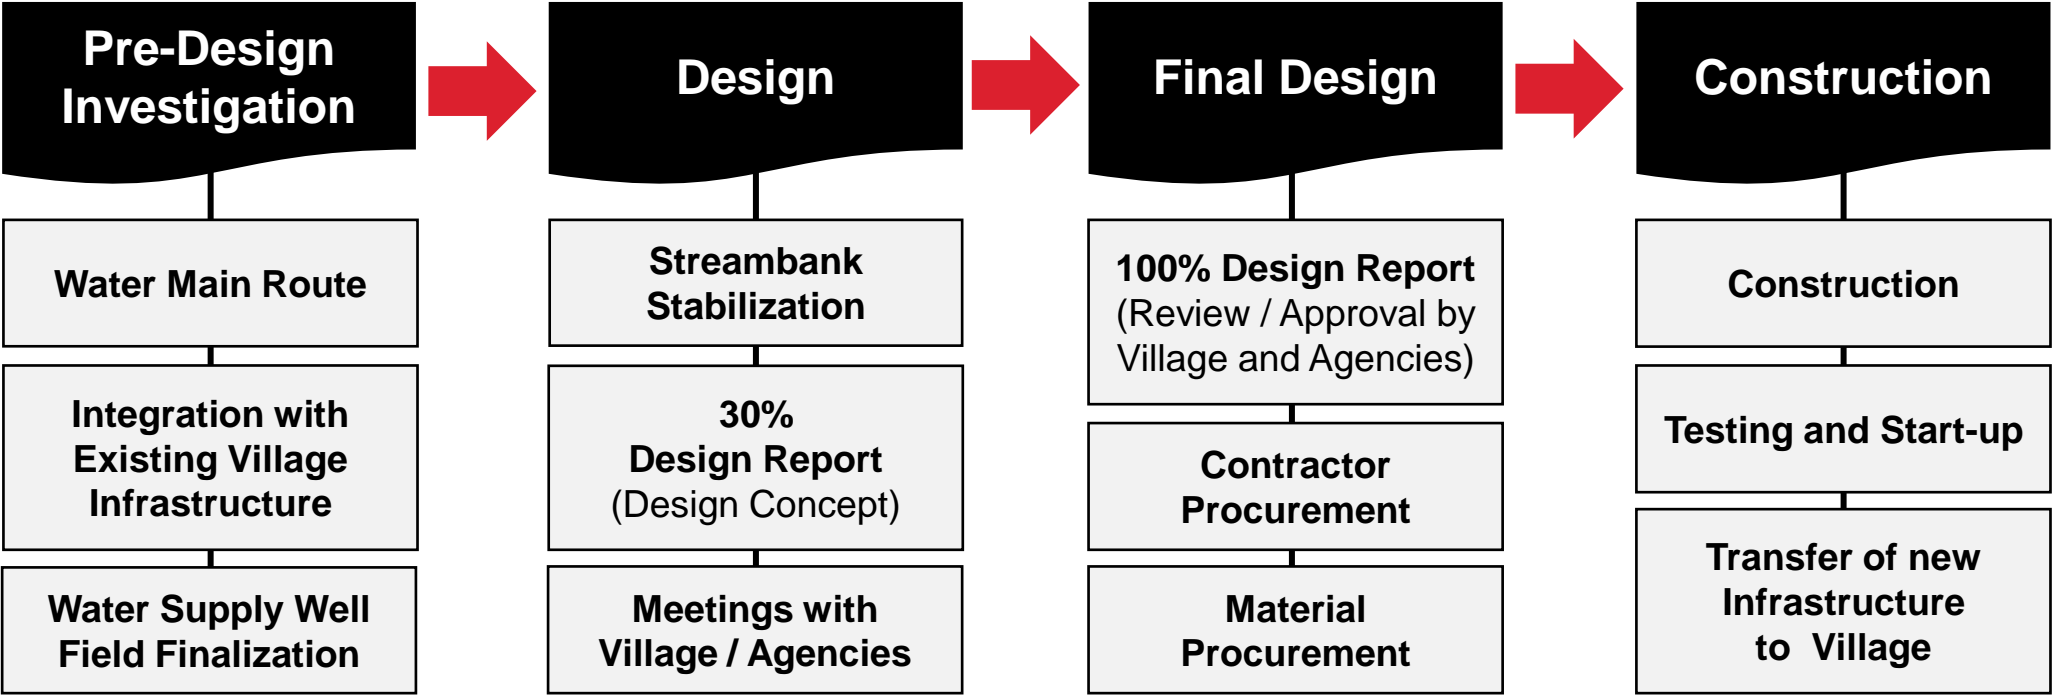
Pre-Design Investigation

Water Main Route

Integration with Existing Village Infrastructure

Water Supply Well Field Finalization

Design

Streambank Stabilization

30% Design Report (Design Concept)

Meetings with Village / Agencies

Final Design

100% Design Report (Review / Approval by Village and Agencies)

Contractor Procurement

Material Procurement

Construction

Construction

Testing and Start-up

Transfer of new Infrastructure to Village